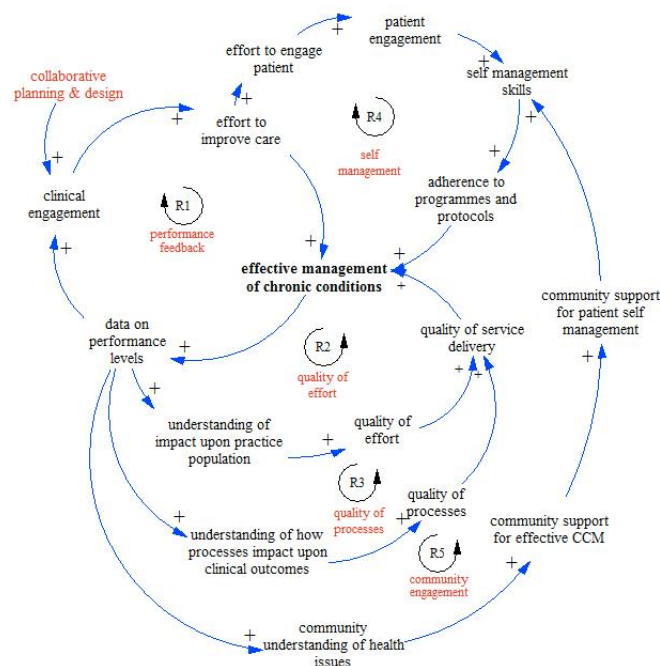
patient engagement

effort to engage patient

collaborative planning & design

self management skills

effort to improve care

R4

self management

clinical engagement

R1

performance feedback

adherence to programmes and protocols

effective management of chronic conditions

community support for patient self management

data on performance levels

R2

quality of effort

quality of service delivery

understanding of impact upon practice population

quality of effort

R3

quality of processes

quality of processes

understanding of how processes impact upon clinical outcomes

community support for effective CCM

R5

community engagement

community understanding of health issues

+ + + + + + + + + + + + + + + + + + + +